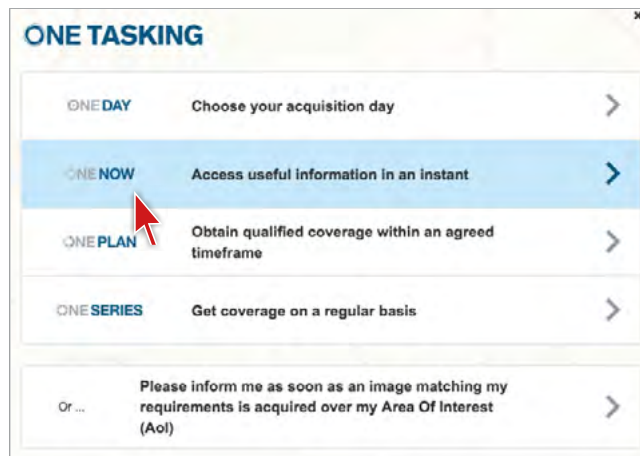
ONE TASKING

ONEDAY Choose your acquisition day

ONENOW Access useful information in an instant

ONEPLAN Obtain qualified coverage within an agreed timeframe

ONESERIES Get coverage on a regular basis

Or ... Please inform me as soon as an image matching my requirements is acquired over my Area Of Interest (AoI)